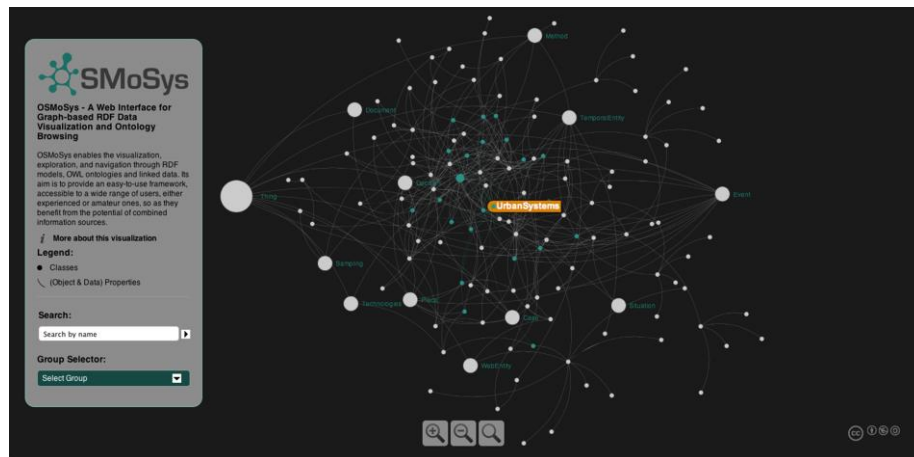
SMoSys

OSMoSys - A Web Interface for Graph-based RDF Data Visualization and Ontology Browsing

OSMoSys enables the visualization, exploration, and navigation through RDF models, OWL ontologies and linked data. Its aim is to provide an easy-to-use framework, accessible to a wide range of users, either experienced or amateur ones, so as they benefit from the potential of combined information sources.

More about this visualization

Legend:

Classes

(Object & Data) Properties

Search:

Search by name

Group Selector:

Select Group

Method

Document

TemporalEntity

Thing

Event

UrbanSystems

Sampling

Technologies

Situation

WebEntity